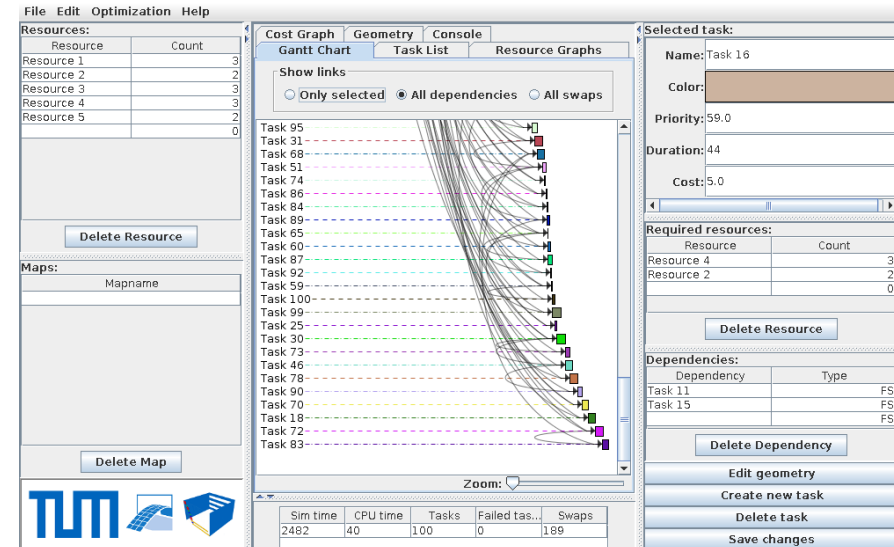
File Edit Optimization Help

Resources:

| Resource | Count |
|---|---|
| Resource 1 | 3 |
| Resource 2 | 2 |
| Resource 3 | 3 |
| Resource 4 | 3 |
| Resource 5 | 2 |
| | 0 |

Delete Resource

Maps:

| Mapname |
|---|
| |

Delete Map

TUM

Cost Graph Geometry Console
Gantt Chart Task List Resource Graphs

Show links
Only selected All dependencies All swaps

Task 95
Task 31
Task 68
Task 51
Task 74
Task 86
Task 84
Task 89
Task 65
Task 60
Task 87
Task 92
Task 59
Task 100
Task 99
Task 25
Task 30
Task 73
Task 46
Task 78
Task 90
Task 70
Task 18
Task 72
Task 83

Zoom:

| Sim time | CPU time | Tasks | Failed tas... | Swaps |
|---|---|---|---|---|
| 2482 | 40 | 100 | 0 | 189 |

Selected task:
Name: Task 16
Color:
Priority: 59.0
Duration: 44
Cost: 5.0

Required resources:

| Resource | Count |
|---|---|
| Resource 4 | 3 |
| Resource 2 | 2 |
| | 0 |

Delete Resource

Dependencies:

| Dependency | Type |
|---|---|
| Task 11 | FS |
| Task 15 | FS |
| | FS |

Delete Dependency

Edit geometry
Create new task
Delete task
Save changes